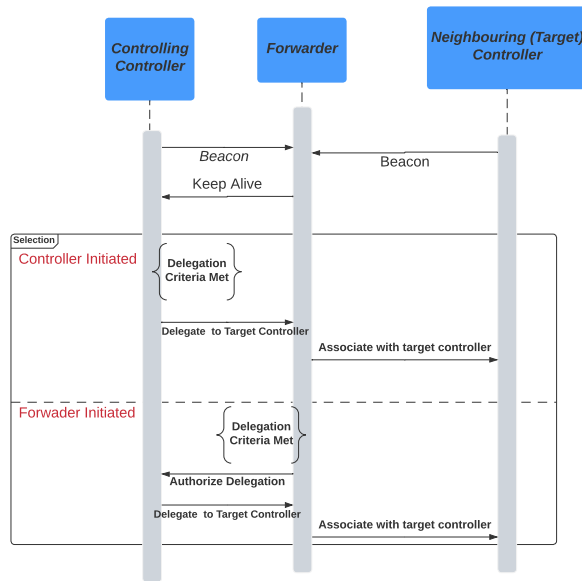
Controlling Controller

Forwarder

Neighbouring (Target) Controller

Beacon

Beacon

Keep Alive

Selection

Controller Initiated

Delegation Criteria Met

Delegate to Target Controller

Associate with target controller

Forwader Initiated

Delegation Criteria Met

Authorize Delegation

Delegate to Target Controller

Associate with target controller